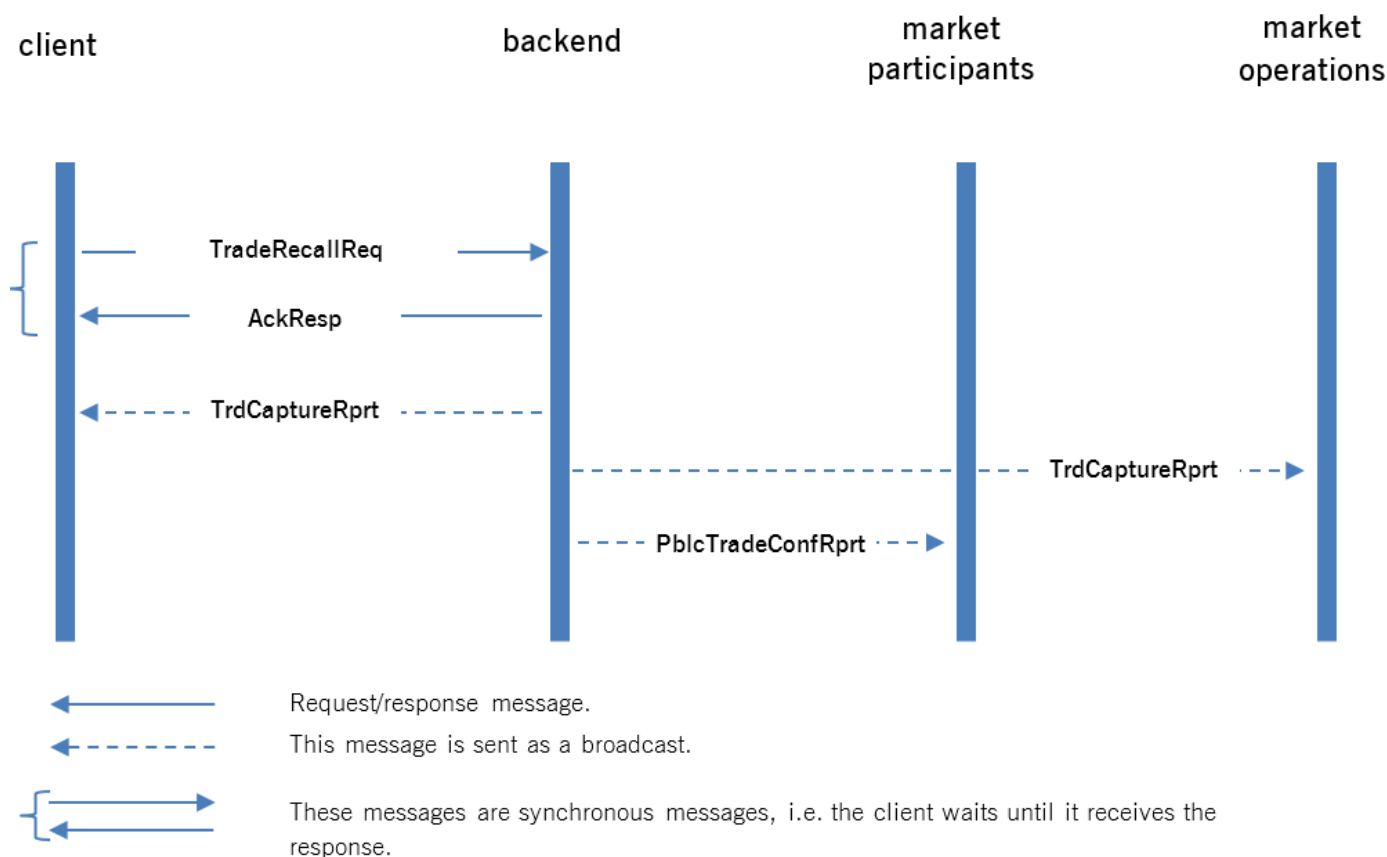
client

backend

market participants

market operations

TradeRecallReq

AckResp

TrdCaptureRprt

TrdCaptureRprt

PblcTradeConfRprt

Request/response message.

This message is sent as a broadcast.

These messages are synchronous messages, i.e. the client waits until it receives the response.